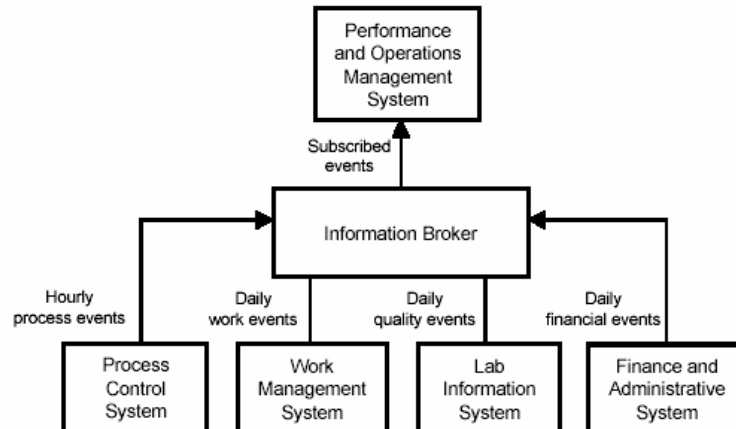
Performance and Operations Management System

Subscribed events

Information Broker

Hourly process events

Daily work events

Daily quality events

Daily financial events

Process Control System

Work Management System

Lab Information System

Finance and Administrative System